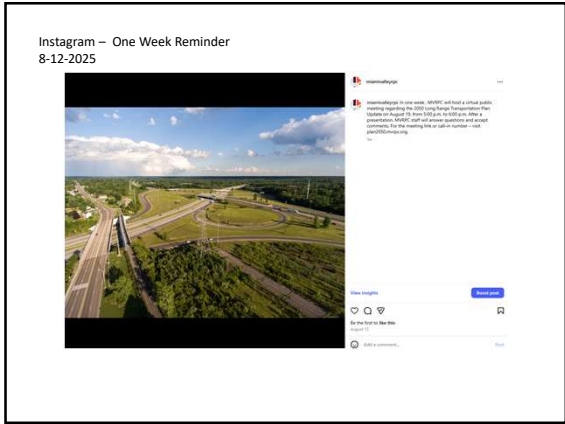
Instagram – One Week Reminder
8-12-2025

miamivalleyrpc

miamivalleyrpc In one week, MVRPC will host a virtual public meeting regarding the 2050 Long Range Transportation Plan Update on August 19, from 5:00 p.m. to 6:00 p.m. After a presentation, MVRPC staff will answer questions and accept comments. For the meeting link or call-in number – visit plan2050.mvrpc.org.

View insights

Boost post

Be the first to like this

August 12

Add a comment...

Post